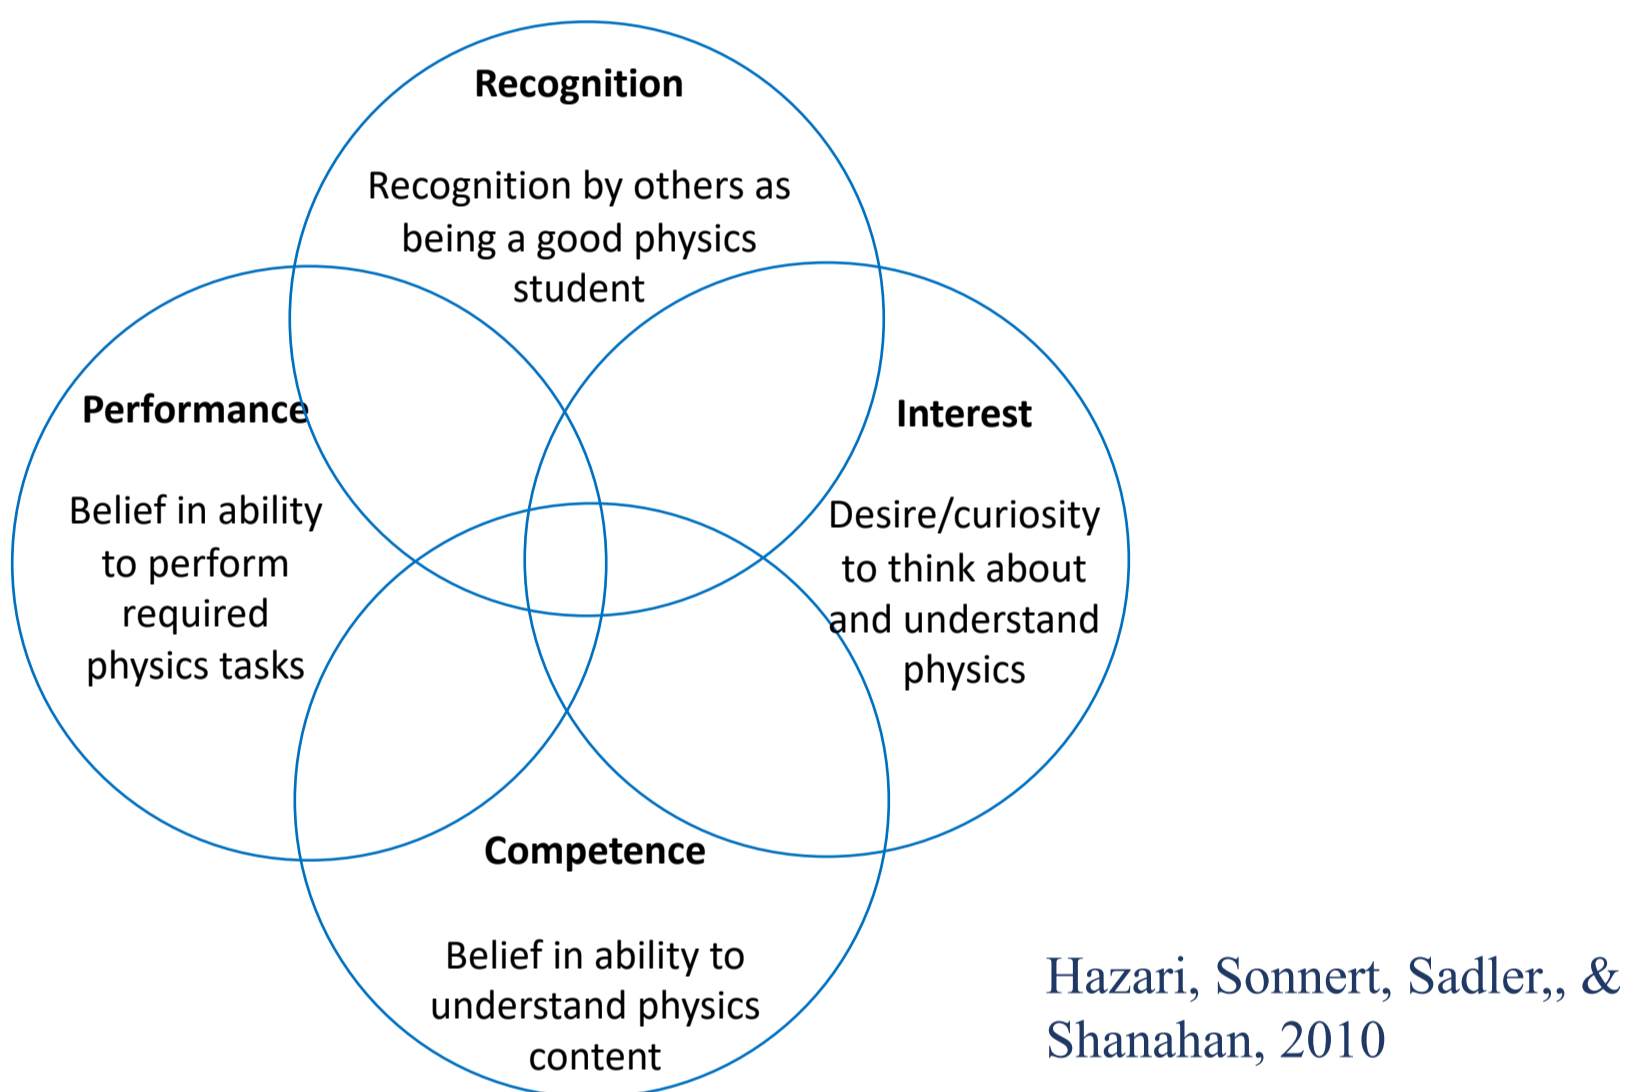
Recognition

Recognition by others as being a good physics student

Performance

Belief in ability to perform required physics tasks

Interest

Desire/curiosity to think about and understand physics

Competence

Belief in ability to understand physics content

Hazari, Sonnert, Sadler,, & Shanahan, 2010